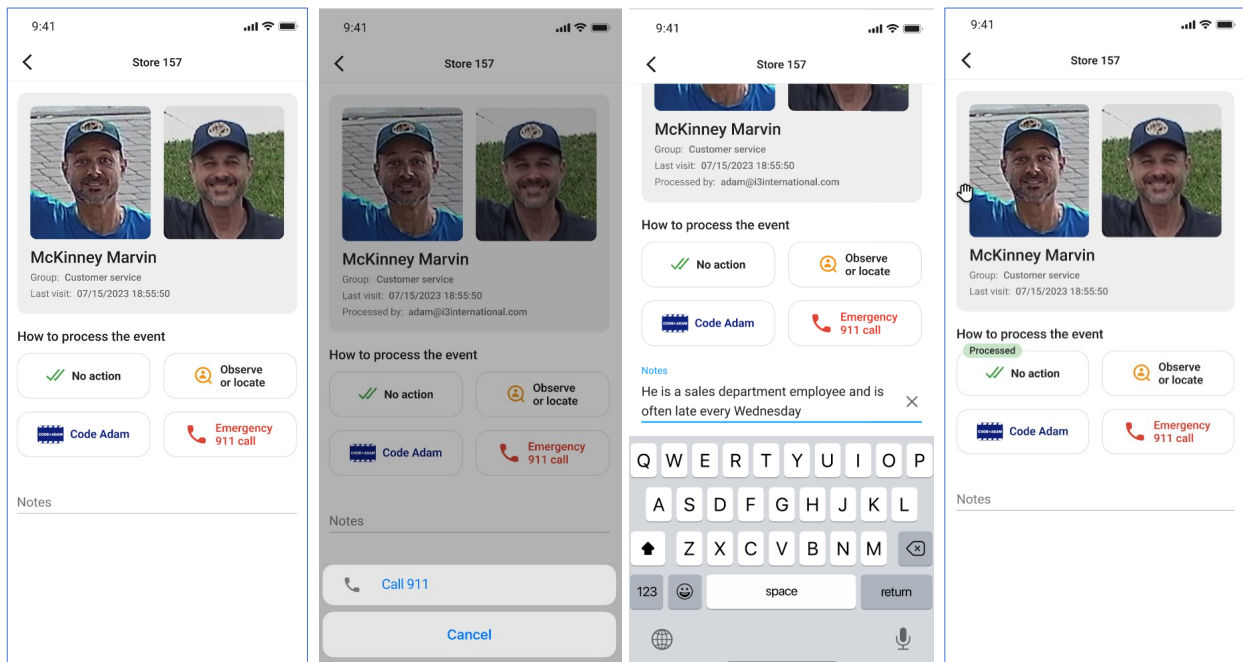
9:41

Store 157

McKinney Marvin
Group: Customer service
Last visit: 07/15/2023 18:55:50

How to process the event

No action

Observe or locate

CODE ADAM Code Adam

Emergency 911 call

Notes

9:41

Store 157

McKinney Marvin
Group: Customer service
Last visit: 07/15/2023 18:55:50
Processed by: adam@i3international.com

How to process the event

No action

Observe or locate

CODE ADAM Code Adam

Emergency 911 call

Notes

Call 911

Cancel

9:41

Store 157

McKinney Marvin
Group: Customer service
Last visit: 07/15/2023 18:55:50
Processed by: adam@i3international.com

How to process the event

No action

Observe or locate

CODE ADAM Code Adam

Emergency 911 call

Notes
He is a sales department employee and is often late every Wednesday

Q W E R T Y U I O P
A S D F G H J K L
Z X C V B N M
123 space return

9:41

Store 157

McKinney Marvin
Group: Customer service
Last visit: 07/15/2023 18:55:50

How to process the event

Processed

No action

Observe or locate

CODE ADAM Code Adam

Emergency 911 call

Notes